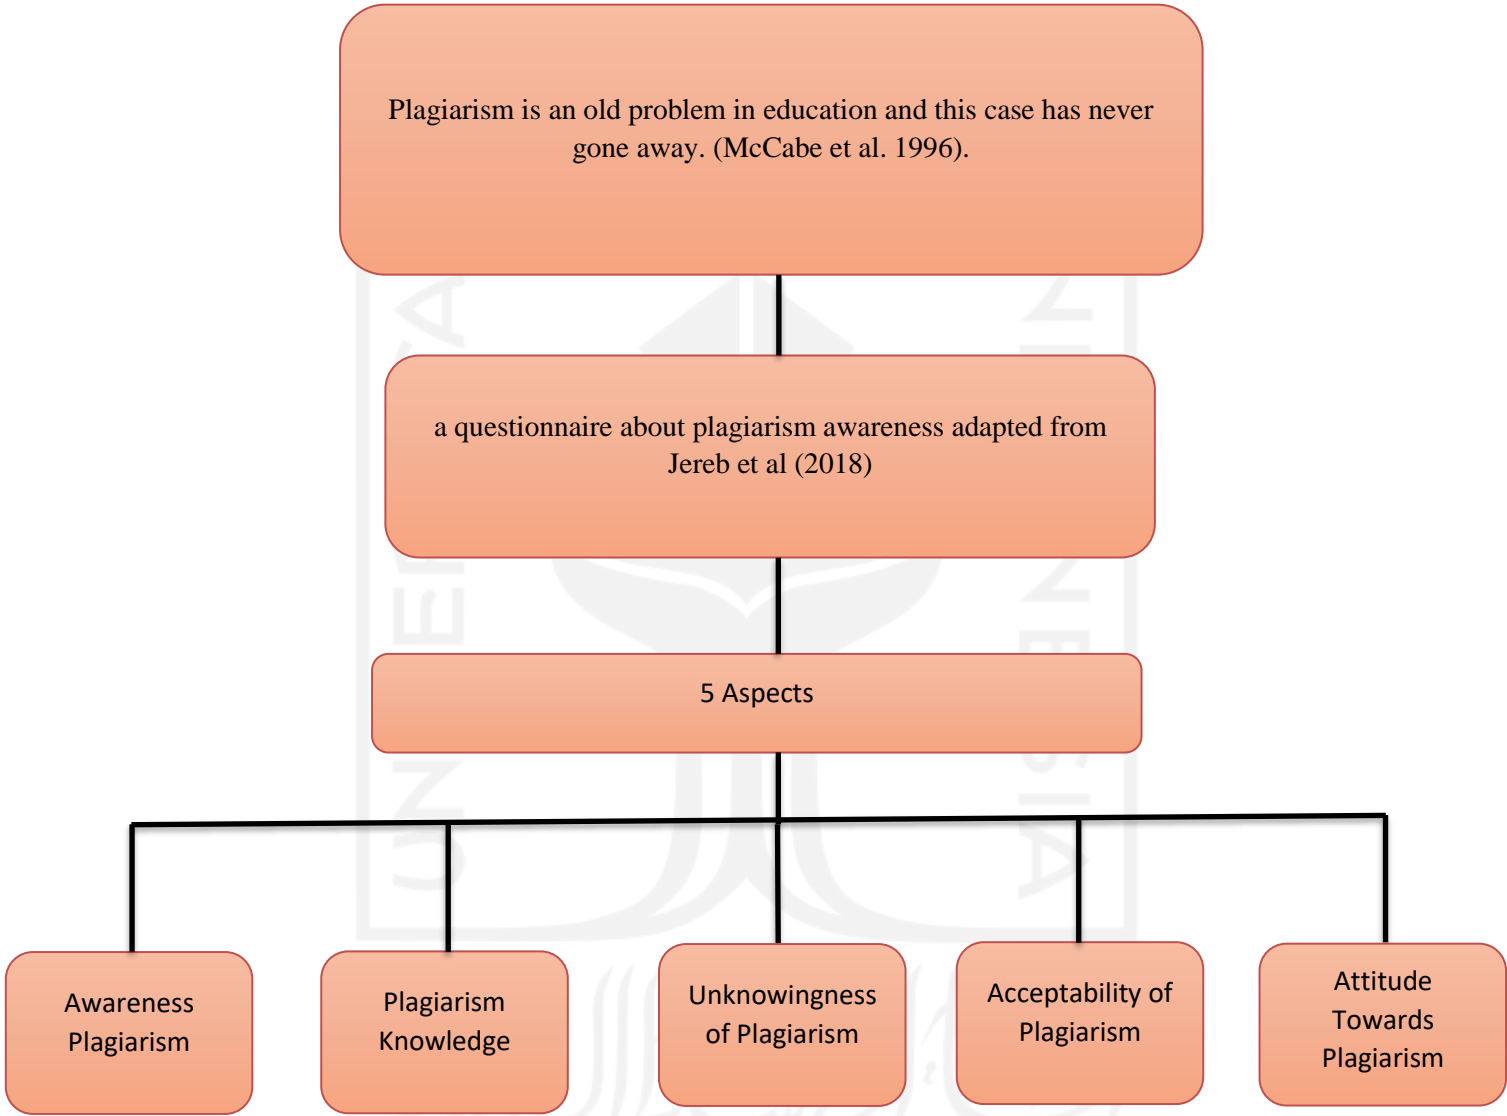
Plagiarism is an old problem in education and this case has never gone away. (McCabe et al. 1996).

a questionnaire about plagiarism awareness adapted from Jereb et al (2018)

5 Aspects

Awareness Plagiarism

Plagiarism Knowledge

Unknowingness of Plagiarism

Acceptability of Plagiarism

Attitude Towards Plagiarism